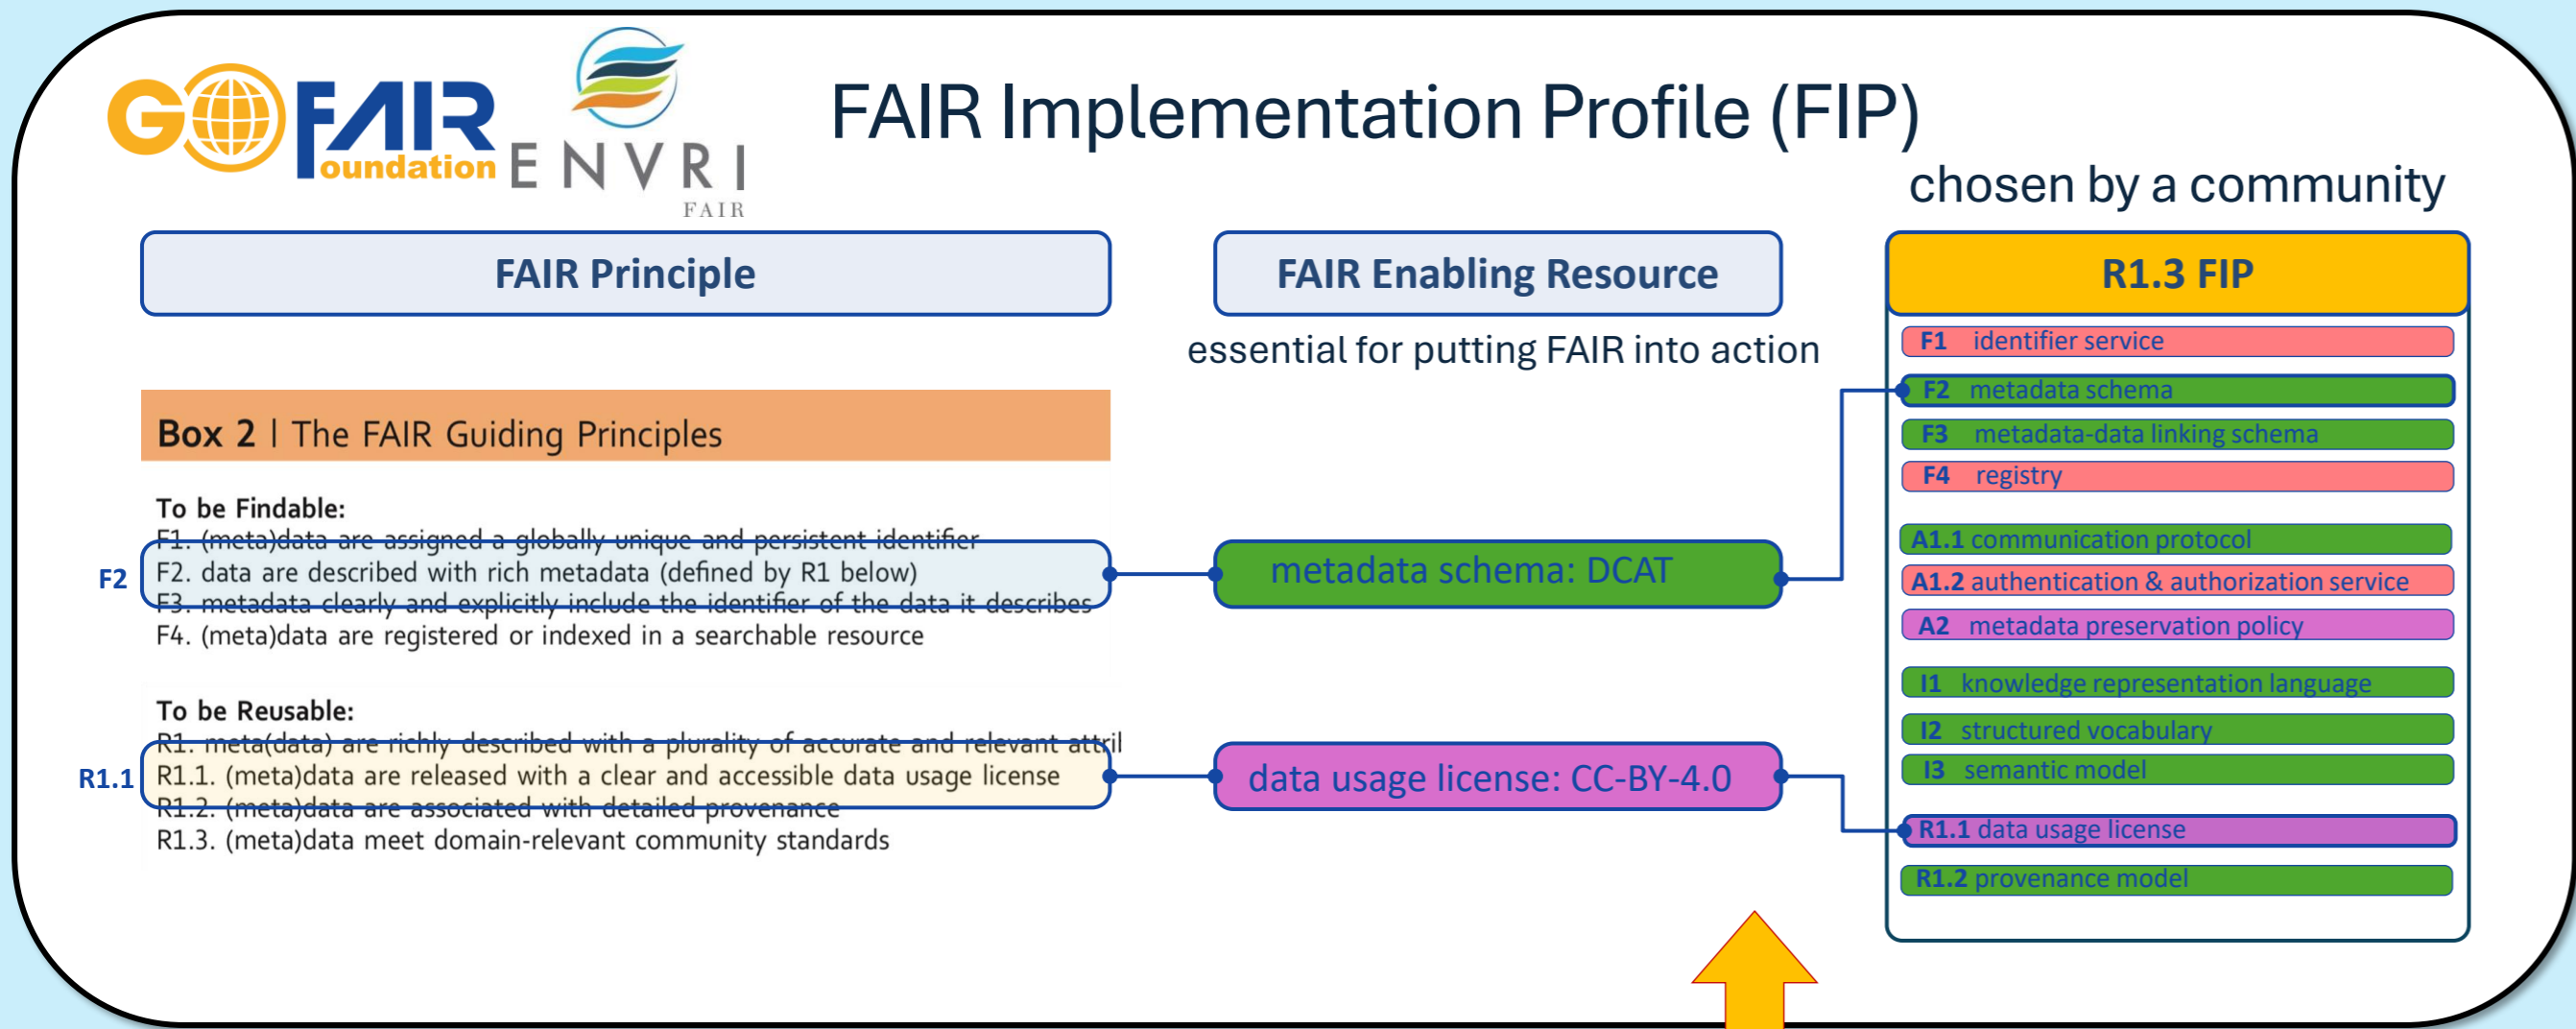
GO FAIR Foundation

ENVRI FAIR

FAIR Implementation Profile (FIP)

chosen by a community

FAIR Principle

FAIR Enabling Resource

essential for putting FAIR into action

R1.3 FIP

Box 2 | The FAIR Guiding Principles

To be Findable:
F1. (meta)data are assigned a globally unique and persistent identifier
F2. data are described with rich metadata (defined by R1 below)
F3. metadata clearly and explicitly include the identifier of the data it describes
F4. (meta)data are registered or indexed in a searchable resource

To be Reusable:
R1. meta(data) are richly described with a plurality of accurate and relevant attril
R1.1. (meta)data are released with a clear and accessible data usage license
R1.2. (meta)data are associated with detailed provenance
R1.3. (meta)data meet domain-relevant community standards

F2

R1.1

metadata schema: DCAT

data usage license: CC-BY-4.0

F1 identifier service
F2 metadata schema
F3 metadata-data linking schema
F4 registry
A1.1 communication protocol
A1.2 authentication & authorization service
A2 metadata preservation policy
I1 knowledge representation language
I2 structured vocabulary
I3 semantic model
R1.1 data usage license
R1.2 provenance model